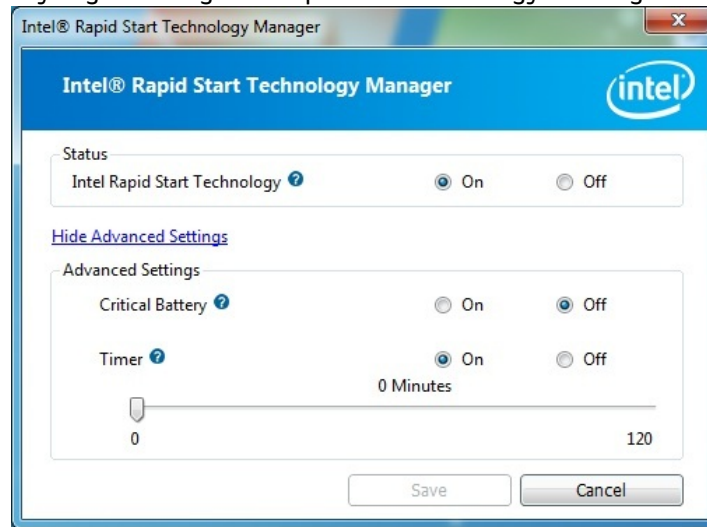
Intel® Rapid Start Technology Manager

Intel® Rapid Start Technology Manager

intel

Status
Intel Rapid Start Technology ? On Off

Hide Advanced Settings

Advanced Settings
Critical Battery ? On Off

Timer ? On Off
0 Minutes
0 120

Save Cancel